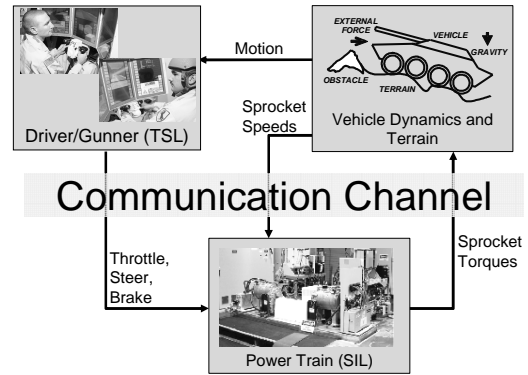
Motion

EXTERNAL FORCE

VEHICLE

GRAVITY

OBSTACLE

TERRAIN

Driver/Gunner (TSL)

Sprocket Speeds

Vehicle Dynamics and Terrain

Communication Channel

Throttle, Steer, Brake

Sprocket Torques

Power Train (SIL)